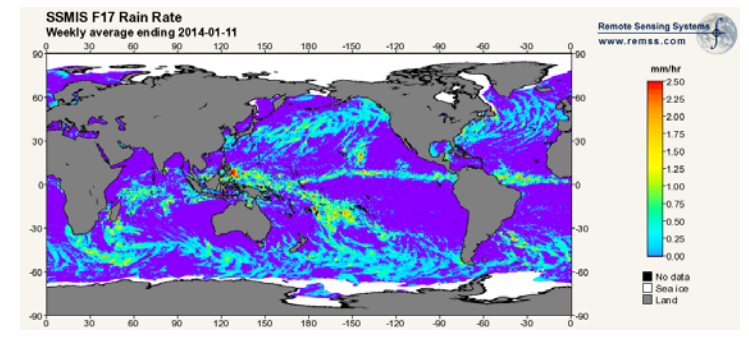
SSMIS F17 Rain Rate
Weekly average ending 2014-01-11

Remote Sensing Systems
www.remss.com

0 30 60 90 120 150 180 -150 -120 -90 -60 -30 0

90 60 30 0 -30 -60 -90

90 60 30 0 -30 -60 -90

0 30 60 90 120 150 180 -150 -120 -90 -60 -30 0

mm/hr
2.50
2.25
2.00
1.75
1.50
1.25
1.00
0.75
0.50
0.25
0.00

No data
Sea ice
Land